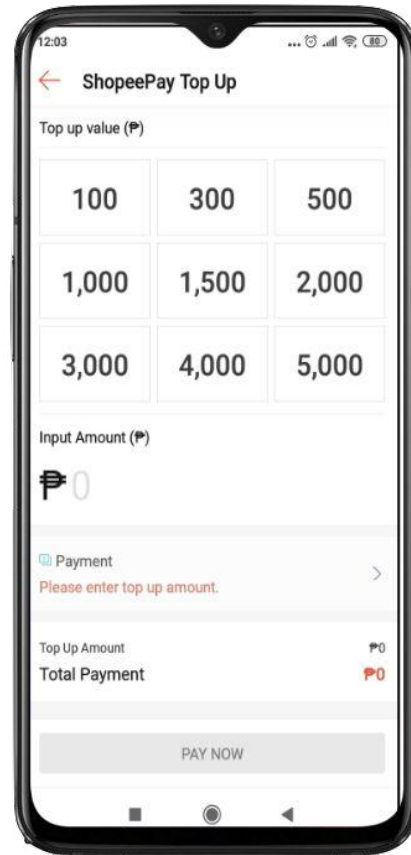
12:03

80

ShopeePay Top Up

Top up value (₱)

| | | |
|---|---|---|
| 100 | 300 | 500 |
| 1,000 | 1,500 | 2,000 |
| 3,000 | 4,000 | 5,000 |

Input Amount (₱)

₱0

Payment
Please enter top up amount.

Top Up Amount ₱0
Total Payment ₱0

PAY NOW